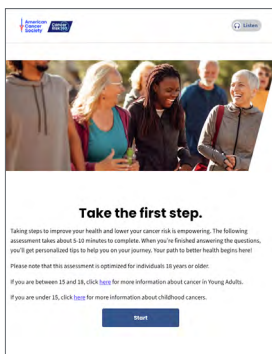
American Cancer Society | Cancer Risk360

Listen

Take the first step.

Taking steps to improve your health and lower your cancer risk is empowering. The following assessment takes about 5-10 minutes to complete. When you're finished answering the questions, you'll get personalized tips to help you on your journey. Your path to better health begins here!

Please note that this assessment is optimized for individuals 18 years or older.

If you are between 15 and 18, click here for more information about cancer in Young Adults.

If you are under 15, click here for more information about childhood cancers.

Start